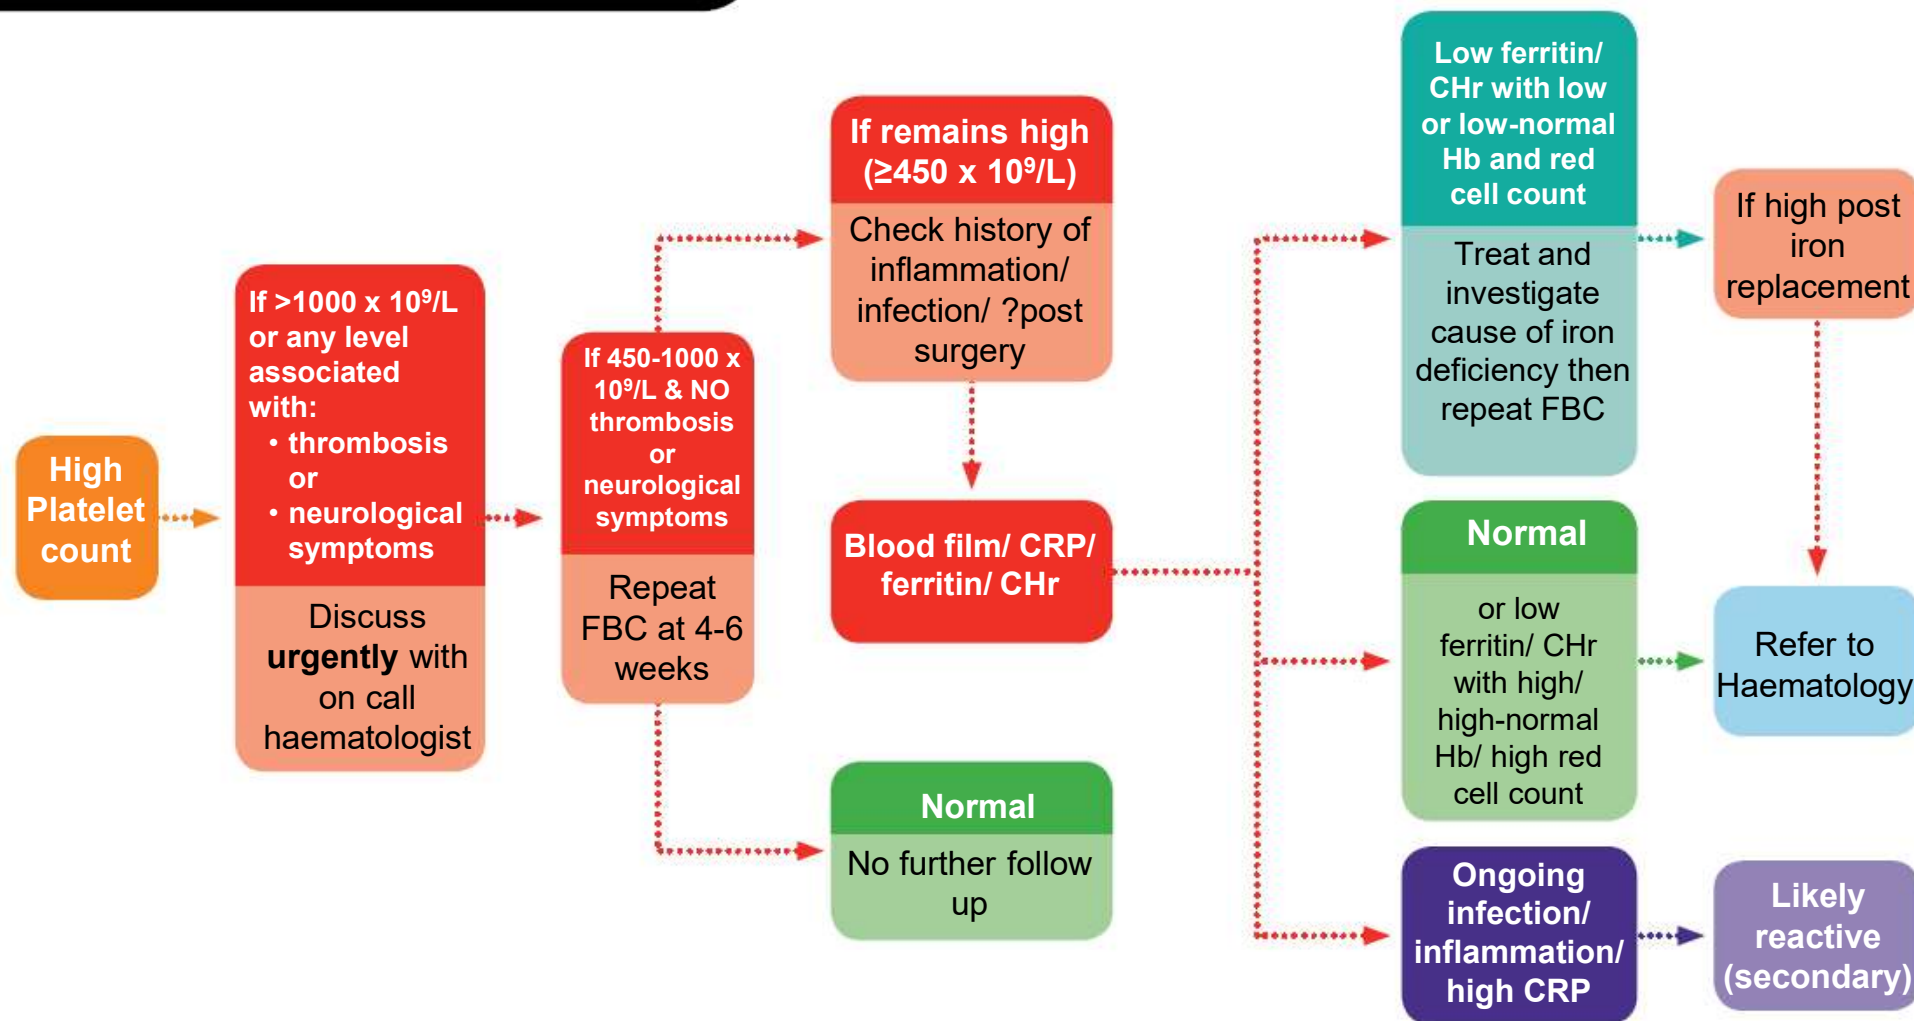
High Platelet count

If >1000 x $10^9$/L or any level associated with:
• thrombosis or
• neurological symptoms

Discuss **urgently** with on call haematologist

If 450-1000 x $10^9$/L & NO thrombosis or neurological symptoms

Repeat FBC at 4-6 weeks

If remains high ($\geq$450 x $10^9$/L)

Check history of inflammation/ infection/ ?post surgery

Blood film/ CRP/ ferritin/ CHr

Normal

No further follow up

Low ferritin/ CHr with low or low-normal Hb and red cell count

Treat and investigate cause of iron deficiency then repeat FBC

Normal

or low ferritin/ CHr with high/ high-normal Hb/ high red cell count

Ongoing infection/ inflammation/ high CRP

If high post iron replacement

Refer to Haematology

Likely reactive (secondary)